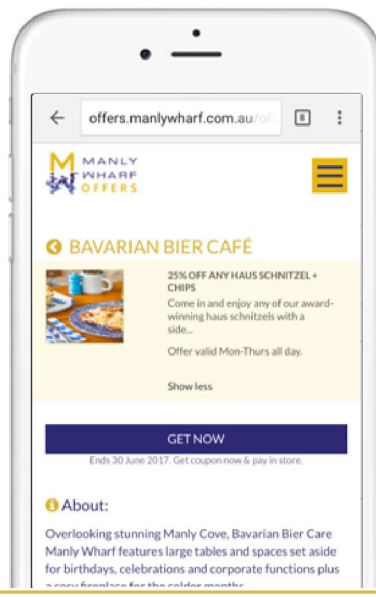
offers.manlywharf.com.au/

8

MANLY WHARF OFFERS

BAVARIAN BIER CAFÉ

25% OFF ANY HAUS SCHNITZEL + CHIPS

Come in and enjoy any of our award-winning haus schnitzels with a side...

Offer valid Mon-Thurs all day.

Show less

GET NOW

Ends 30 June 2017. Get coupon now & pay in store.

About:

Overlooking stunning Manly Cove, Bavarian Bier Care Manly Wharf features large tables and spaces set aside for birthdays, celebrations and corporate functions plus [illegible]